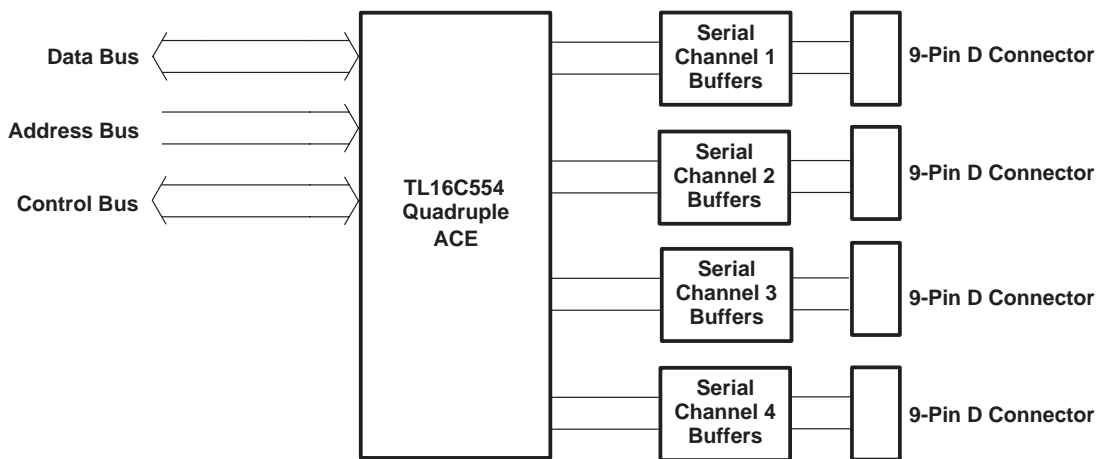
Data Bus

Address Bus

Control Bus

TL16C554 Quadruple ACE

Serial Channel 1 Buffers

9-Pin D Connector

Serial Channel 2 Buffers

9-Pin D Connector

Serial Channel 3 Buffers

9-Pin D Connector

Serial Channel 4 Buffers

9-Pin D Connector